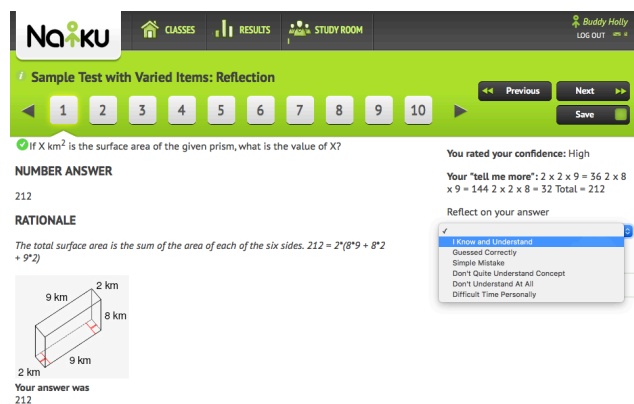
Naiku
CLASSES
RESULTS
STUDY ROOM
Buddy Holly
LOG OUT

Sample Test with Varied Items: Reflection

Previous
Next
Save

1 2 3 4 5 6 7 8 9 10

If X $km^2$ is the surface area of the given prism, what is the value of X?

NUMBER ANSWER

212

RATIONALE

The total surface area is the sum of the area of each of the six sides. 212 = 2*(8*9 + 8*2 + 9*2)

9 km
2 km
8 km
9 km
2 km

Your answer was
212

You rated your confidence: High

Your "tell me more": 2 x 2 x 9 = 36 2 x 8 x 9 = 144 2 x 2 x 8 = 32 Total = 212

Reflect on your answer

✓
I Know and Understand
Guessed Correctly
Simple Mistake
Don't Quite Understand Concept
Don't Understand At All
Difficult Time Personally